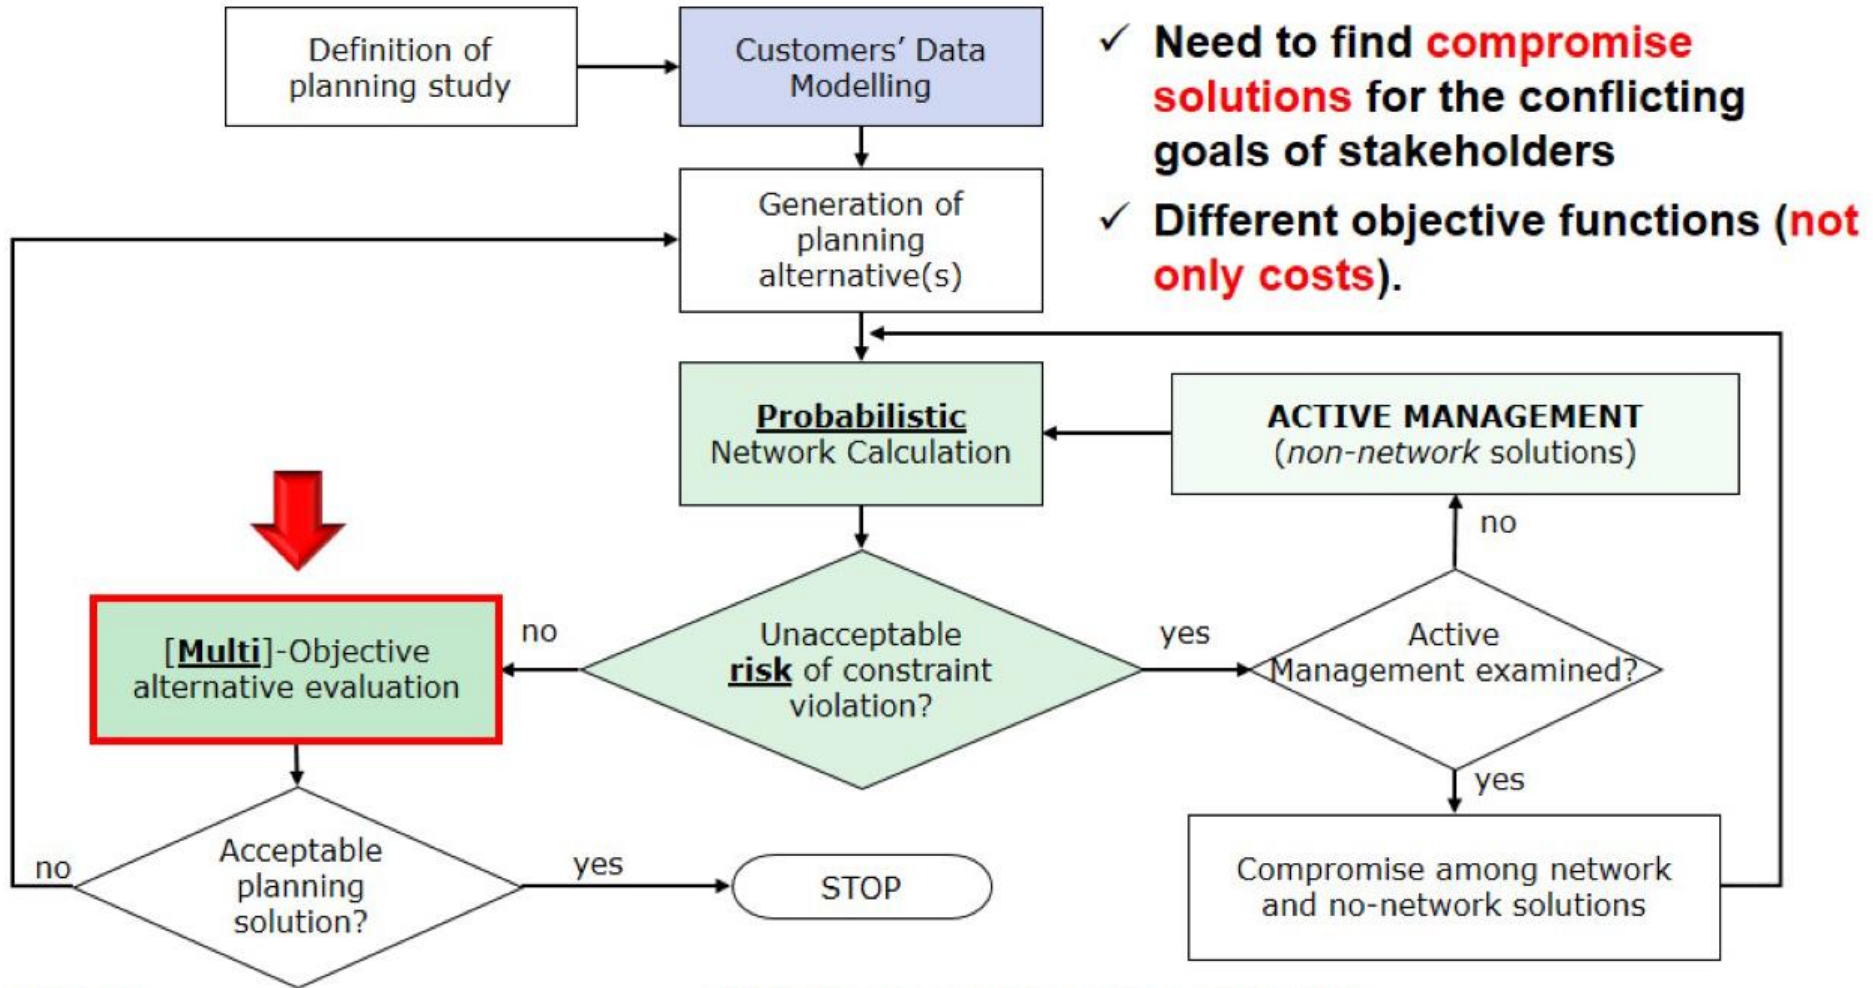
Definition of planning study

Customers' Data Modelling

Generation of planning alternative(s)

Probabilistic Network Calculation

ACTIVE MANAGEMENT (non-network solutions)

✓ Need to find compromise solutions for the conflicting goals of stakeholders

✓ Different objective functions (not only costs).

no

[Multi]-Objective alternative evaluation

no

Unacceptable risk of constraint violation?

yes

Active Management examined?

yes

Acceptable planning solution?

no

yes

STOP

Compromise among network and no-network solutions